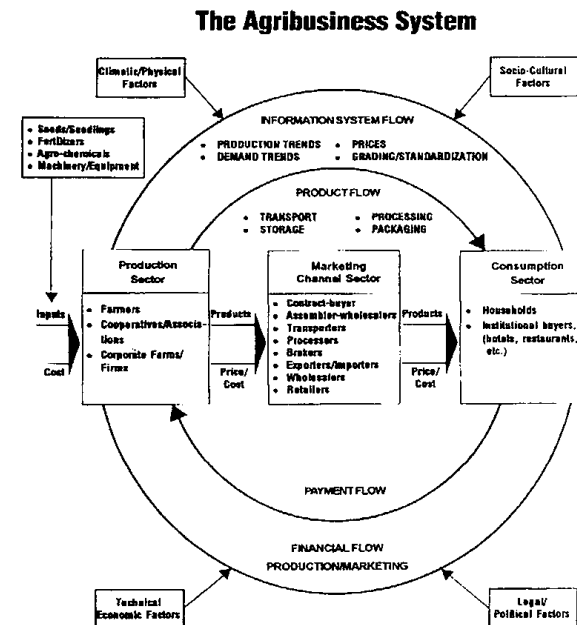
The Agribusiness System

Climatic/Physical Factors

Socio-Cultural Factors

INFORMATION SYSTEM FLOW

- Seeds/Seedlings
- Fertilizers
- Agro-chemicals
- Machinery/Equipment

- PRODUCTION TRENDS
- DEMAND TRENDS
- PRICES
- GRADING/STANDARDIZATION

PRODUCT FLOW

- TRANSPORT
- STORAGE
- PROCESSING
- PACKAGING

Production Sector

- Farmers
- Cooperatives/Associations
- Corporate Farms/Firms

Inputs

Cost

Products

Price/Cost

Marketing Channel Sector

- Contract-buyer
- Assembler-wholesalers
- Transporters
- Processors
- Brokers
- Exporters/Importers
- Wholesalers
- Retailers

Products

Price/Cost

Consumption Sector

- Households
- Institutional buyers, (hotels, restaurants, etc.)

PAYMENT FLOW

FINANCIAL FLOW
PRODUCTION/MARKETING

Technical Economic Factors

Legal/Political Factors